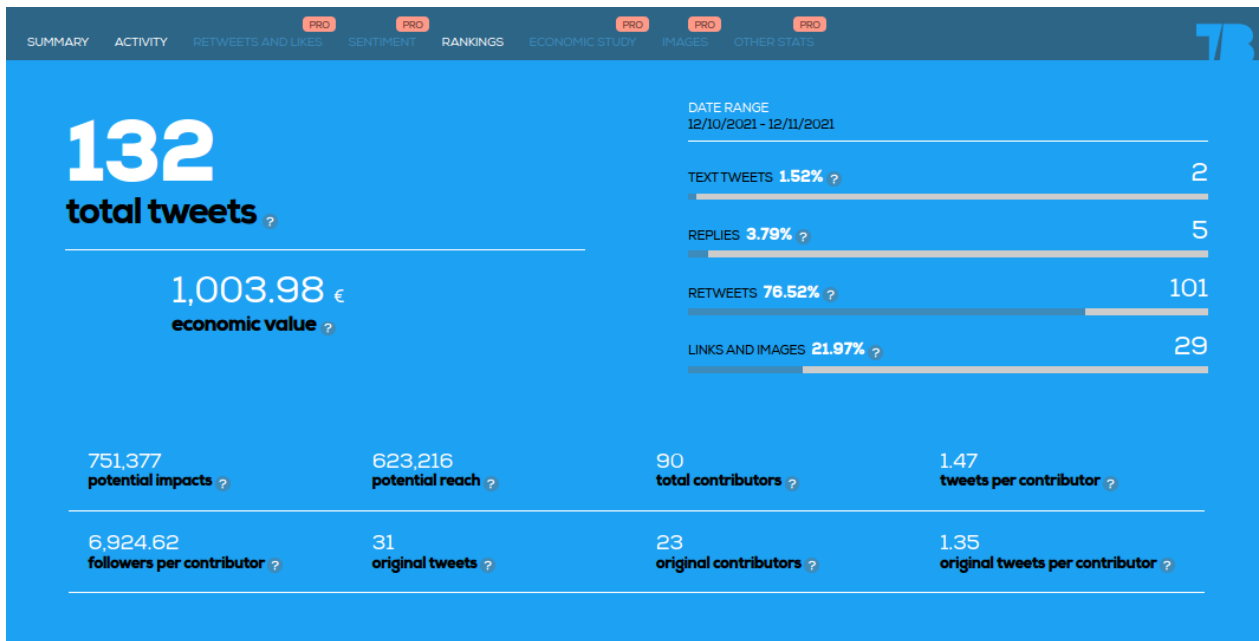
SUMMARY ACTIVITY PRO RETWEETS AND LIKES PRO SENTIMENT RANKINGS PRO ECONOMIC STUDY PRO IMAGES PRO OTHER STATS

TB

132
total tweets ?

1,003.98 €
economic value ?

DATE RANGE
12/10/2021 - 12/11/2021

TEXT TWEETS 1.52% ? 2

REPLIES 3.79% ? 5

RETWEETS 76.52% ? 101

LINKS AND IMAGES 21.97% ? 29

751,377
potential impacts ?

623,216
potential reach ?

90
total contributors ?

1.47
tweets per contributor ?

6,924.62
followers per contributor ?

31
original tweets ?

23
original contributors ?

1.35
original tweets per contributor ?